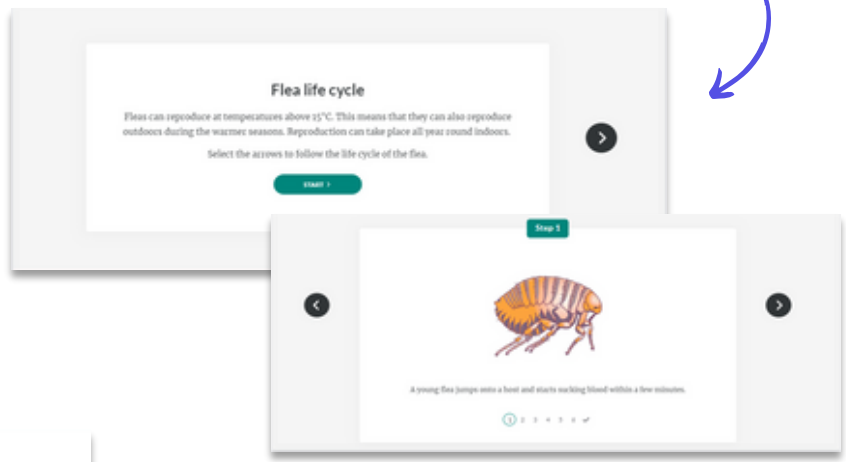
Flea life cycle

Fleas can reproduce at temperatures above 15°C. This means that they can also reproduce outdoors during the warmer seasons. Reproduction can take place all year round indoors.

Select the arrows to follow the life cycle of the flea.

START >

Step 1

A young flea jumps onto a host and starts sucking blood within a few minutes.

1 2 3 4 5 6 ✓